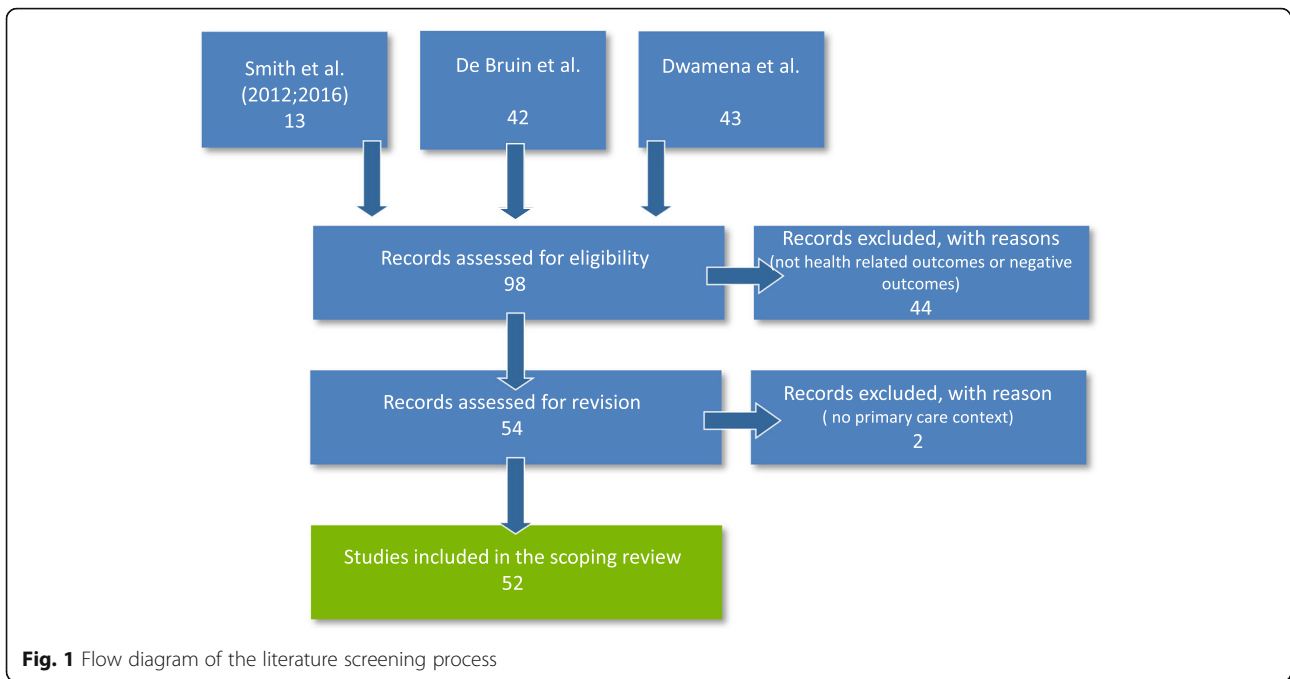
Smith et al.
(2012;2016)
13

De Bruin et al.
42

Dwamena et al.
43

Records assessed for eligibility
98

Records excluded, with reasons
(not health related outcomes or negative outcomes)
44

Records assessed for revision
54

Records excluded, with reason
( no primary care context)
2

Studies included in the scoping review
52

**Fig. 1** Flow diagram of the literature screening process